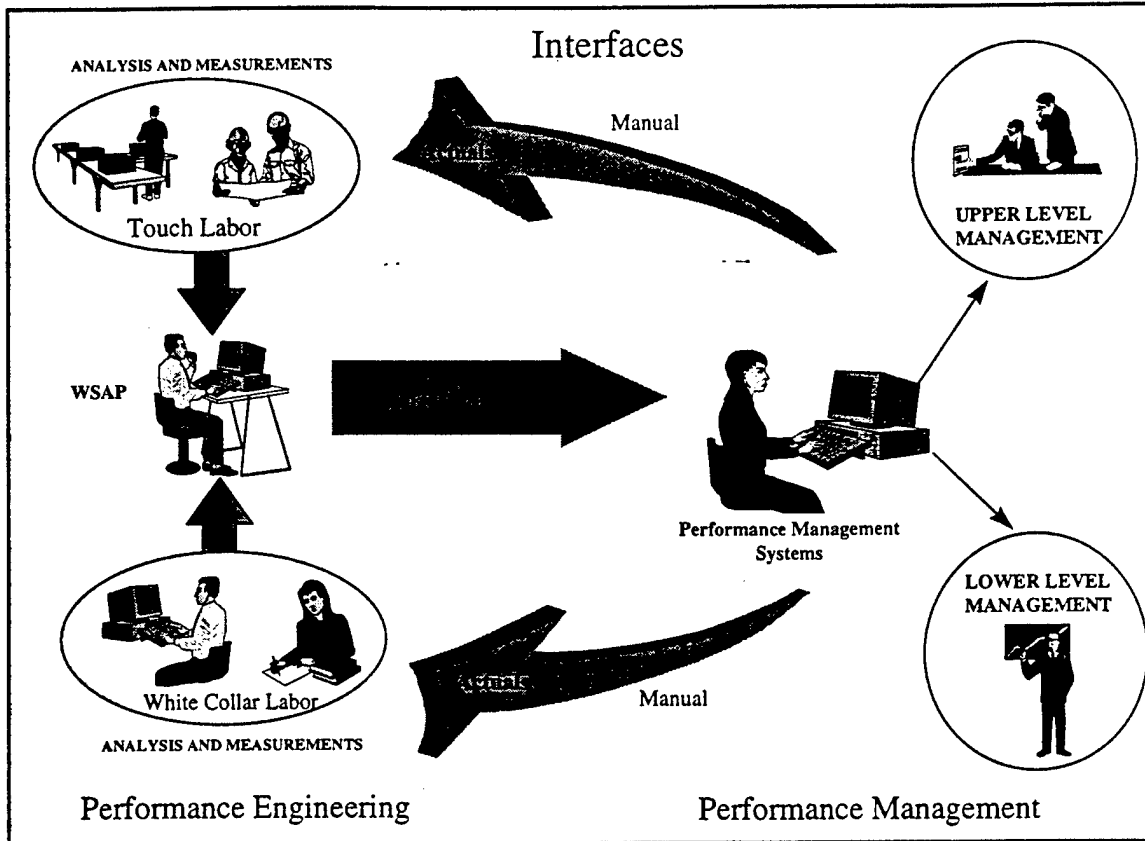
Interfaces

ANALYSIS AND MEASUREMENTS

Touch Labor

Manual

UPPER LEVEL MANAGEMENT

WSAP

Performance Management Systems

LOWER LEVEL MANAGEMENT

White Collar Labor

ANALYSIS AND MEASUREMENTS

Manual

Performance Engineering

Performance Management